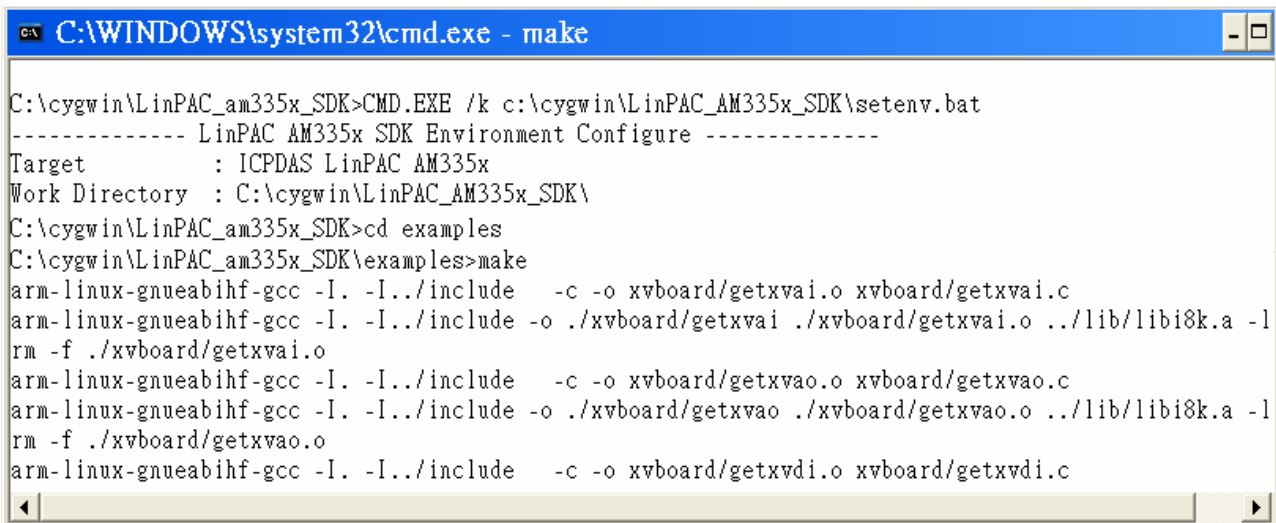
C:\WINDOWS\system32\cmd.exe - make

C:\cygwin\LinPAC_am335x_SDK>CMD.EXE /k c:\cygwin\LinPAC_AM335x_SDK\setenv.bat
-------------- LinPAC AM335x SDK Environment Configure --------------
Target : ICPDAS LinPAC AM335x
Work Directory : C:\cygwin\LinPAC_AM335x_SDK\
C:\cygwin\LinPAC_am335x_SDK>cd examples
C:\cygwin\LinPAC_am335x_SDK\examples>make
arm-linux-gnueabihf-gcc -I. -I../include -c -o xvboard/getxvai.o xvboard/getxvai.c
arm-linux-gnueabihf-gcc -I. -I../include -o ./xvboard/getxvai ./xvboard/getxvai.o ../lib/libi8k.a -l
rm -f ./xvboard/getxvai.o
arm-linux-gnueabihf-gcc -I. -I../include -c -o xvboard/getxvao.o xvboard/getxvao.c
arm-linux-gnueabihf-gcc -I. -I../include -o ./xvboard/getxvao ./xvboard/getxvao.o ../lib/libi8k.a -l
rm -f ./xvboard/getxvao.o
arm-linux-gnueabihf-gcc -I. -I../include -c -o xvboard/getxvdi.o xvboard/getxvdi.c